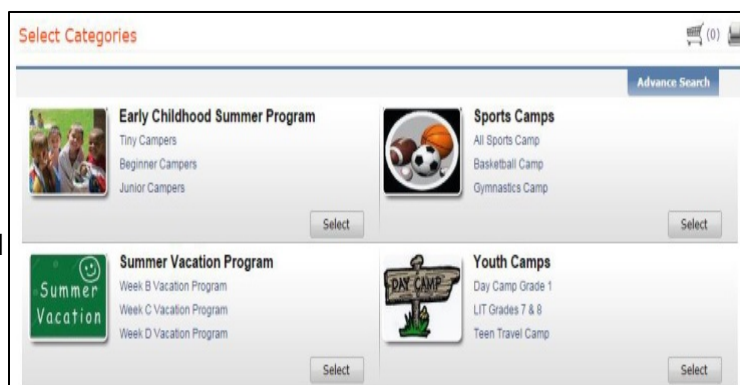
Select Categories

(0)

Advance Search

Early Childhood Summer Program
Tiny Campers
Beginner Campers
Junior Campers

Select

Sports Camps
All Sports Camp
Basketball Camp
Gymnastics Camp

Select

Summer Vacation

Summer Vacation Program
Week B Vacation Program
Week C Vacation Program
Week D Vacation Program

Select

DAY CAMP

Youth Camps
Day Camp Grade 1
LIT Grades 7 & 8
Teen Travel Camp

Select